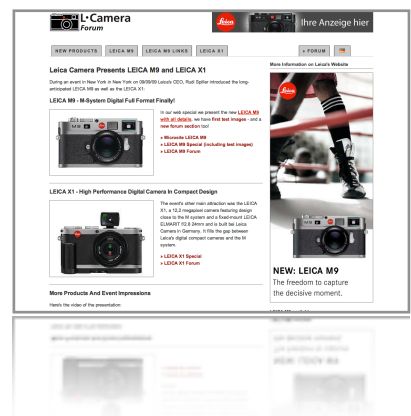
L·Camera Forum

Ihre Anzeige hier

NEW PRODUCTS | LEICA M9 | LEICA M9 LINKS | LEICA X1 | » FORUM

Leica Camera Presents LEICA M9 and LEICA X1

During an event in New York in New York on 09/09/09 Leica's CEO, Rudi Spiller introduced the long-anticipated LEICA M9 as well as the LEICA X1.

LEICA M9 - M-System Digital Full Format Finally!

In our web special we present the new LEICA M9 with all details, we have first test images - and a new forum section too!

» Microsite LEICA M9
» LEICA M9 Special (including test images)
» LEICA M9 Forum

LEICA X1 - High Performance Digital Camera In Compact Design

The event's other main attraction was the LEICA X1, a 12.2 megapixel camera featuring design close to the M system and a fixed-mount LEICA ELMARIT f/2.8 24mm and is built be Leica Camera in Germany. It fills the gap between Leica's digital compact cameras and the M system.

» LEICA X1 Special
» LEICA X1 Forum

More Products And Event Impressions

Here's the video of the presentation:

More Information on Leica's Website

NEW: LEICA M9
The freedom to capture the decisive moment.